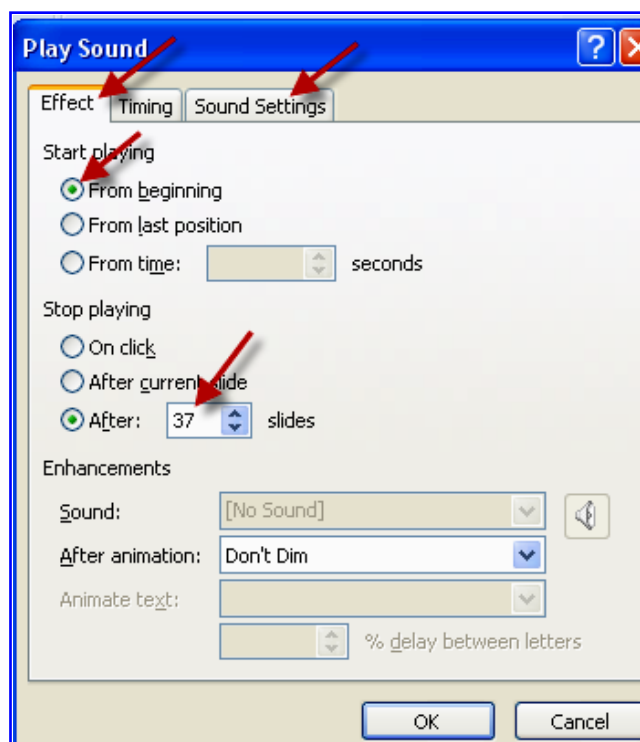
Play Sound

Effect Timing Sound Settings

Start playing

From beginning

From last position

From time: seconds

Stop playing

On click

After current slide

After: 37 slides

Enhancements

Sound: [No Sound]

After animation: Don't Dim

Animate text:

% delay between letters

OK Cancel